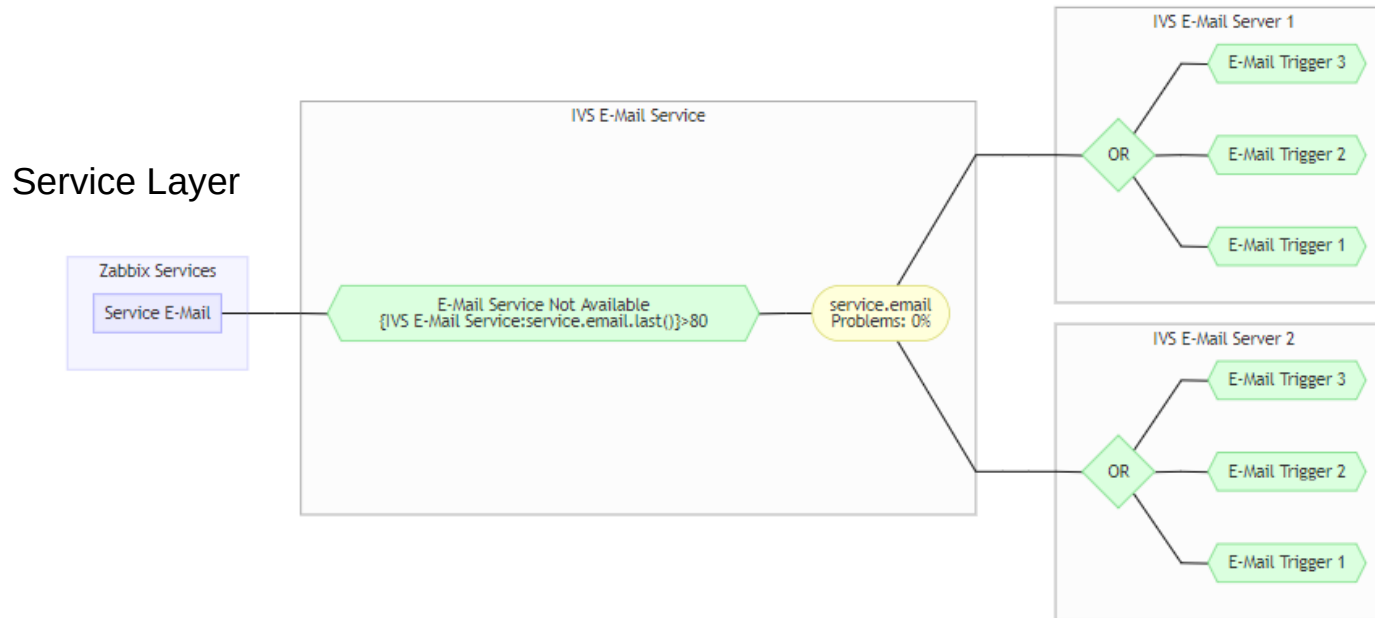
Service Layer

Zabbix Services

Service E-Mail

IVS E-Mail Service

E-Mail Service Not Available
{IVS E-Mail Service:service.email.last()}>80

service.email
Problems: 0%

IVS E-Mail Server 1

OR

E-Mail Trigger 3

E-Mail Trigger 2

E-Mail Trigger 1

IVS E-Mail Server 2

OR

E-Mail Trigger 3

E-Mail Trigger 2

E-Mail Trigger 1